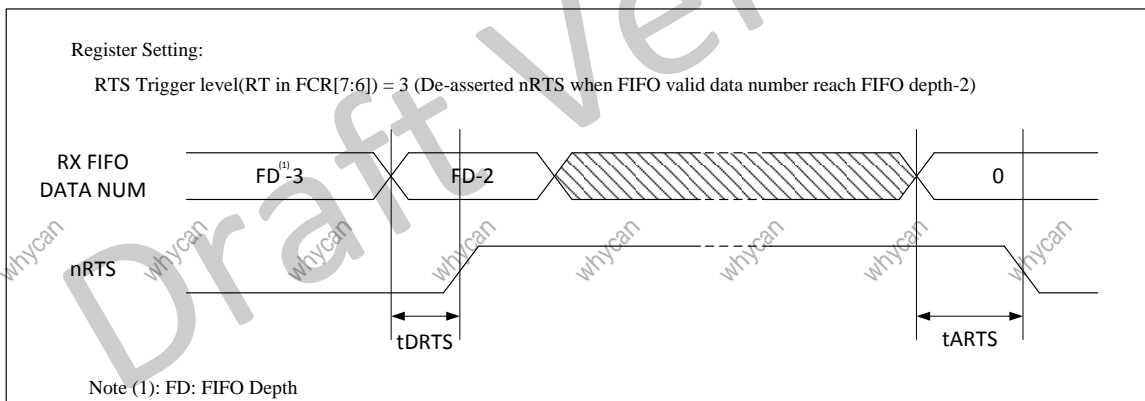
Register Setting:

RTS Trigger level(RT in FCR[7:6]) = 3 (De-asserted nRTS when FIFO valid data number reach FIFO depth-2)

RX FIFO DATA NUM

FD$^{(1)}$-3

FD-2

0

nRTS

tDRTS

tARTS

Note (1): FD: FIFO Depth

Draft Ver

whycan whycan whycan whycan whycan whycan whycan whycan